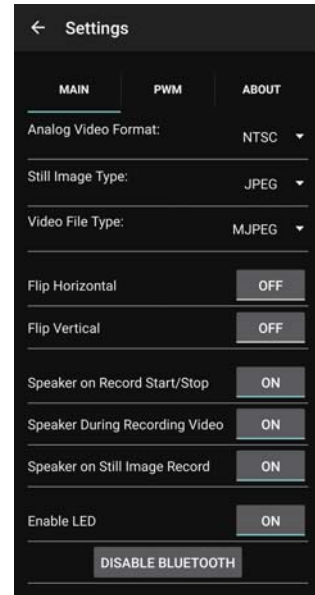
← Settings

MAIN PWM ABOUT

Analog Video Format: NTSC

Still Image Type: JPEG

Video File Type: MJPEG

Flip Horizontal OFF

Flip Vertical OFF

Speaker on Record Start/Stop ON

Speaker During Recording Video ON

Speaker on Still Image Record ON

Enable LED ON

DISABLE BLUETOOTH